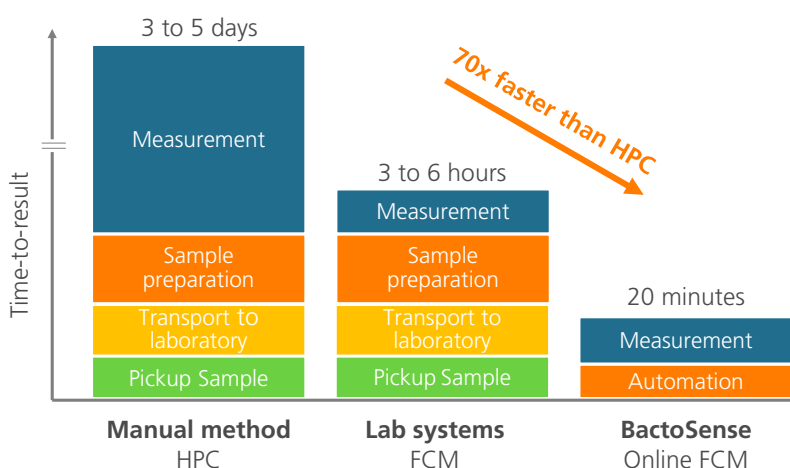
Time-to-result

3 to 5 days

Measurement

Sample preparation

Transport to laboratory

Pickup Sample

Manual method
HPC

70x faster than HPC

3 to 6 hours

Measurement

Sample preparation

Transport to laboratory

Pickup Sample

Lab systems
FCM

20 minutes

Measurement

Automation

BactoSense
Online FCM